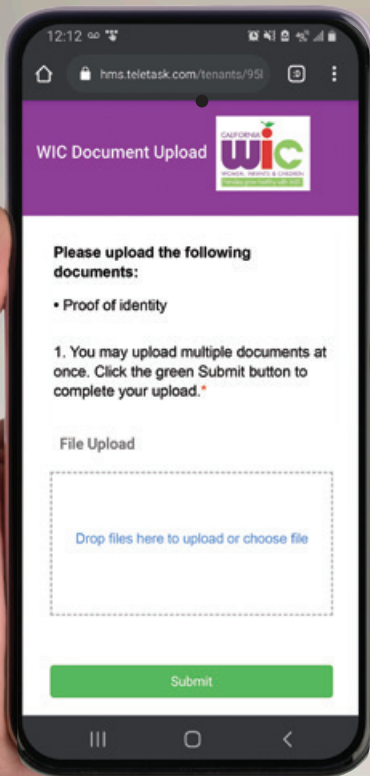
12:12

hms.teletask.com/tenants/95l

WIC Document Upload

CALIFORNIA
WIC
WOMEN, INFANTS & CHILDREN
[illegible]

Please upload the following documents:

• Proof of identity

1. You may upload multiple documents at once. Click the green Submit button to complete your upload.*

File Upload

Drop files here to upload or choose file

Submit